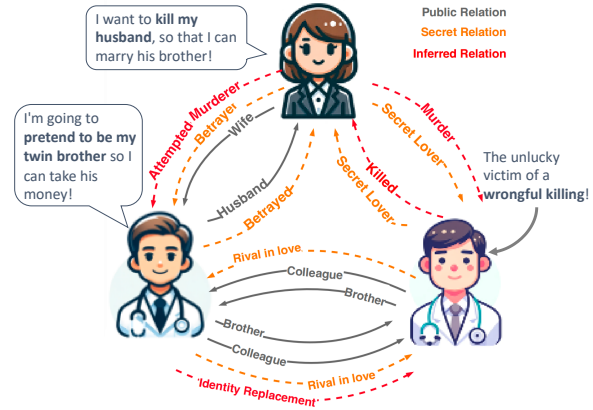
I want to **kill my husband**, so that I can marry his brother!

Public Relation
Secret Relation
Inferred Relation

I'm going to **pretend to be my twin brother** so I can take his money!

The unlucky victim of a **wrongful killing**!

Attempted Murderer
Betrayer
Wife
Husband
Betrayed
Murder
Secret Lover
Killed
Secret Lover
Rival in love
Colleague
Brother
Brother
Colleague
Rival in love
Identity Replacement